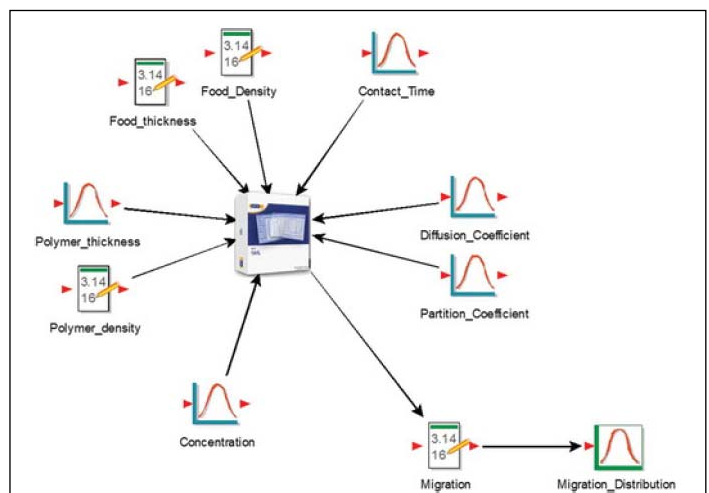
3.14
16
Food_Density

Contact_Time

3.14
16
Food_thickness

Polymer_thickness

3.14
16
Polymer_density

Diffusion_Coefficient

Partition_Coefficient

Concentration

3.14
16
Migration

Migration_Distribution